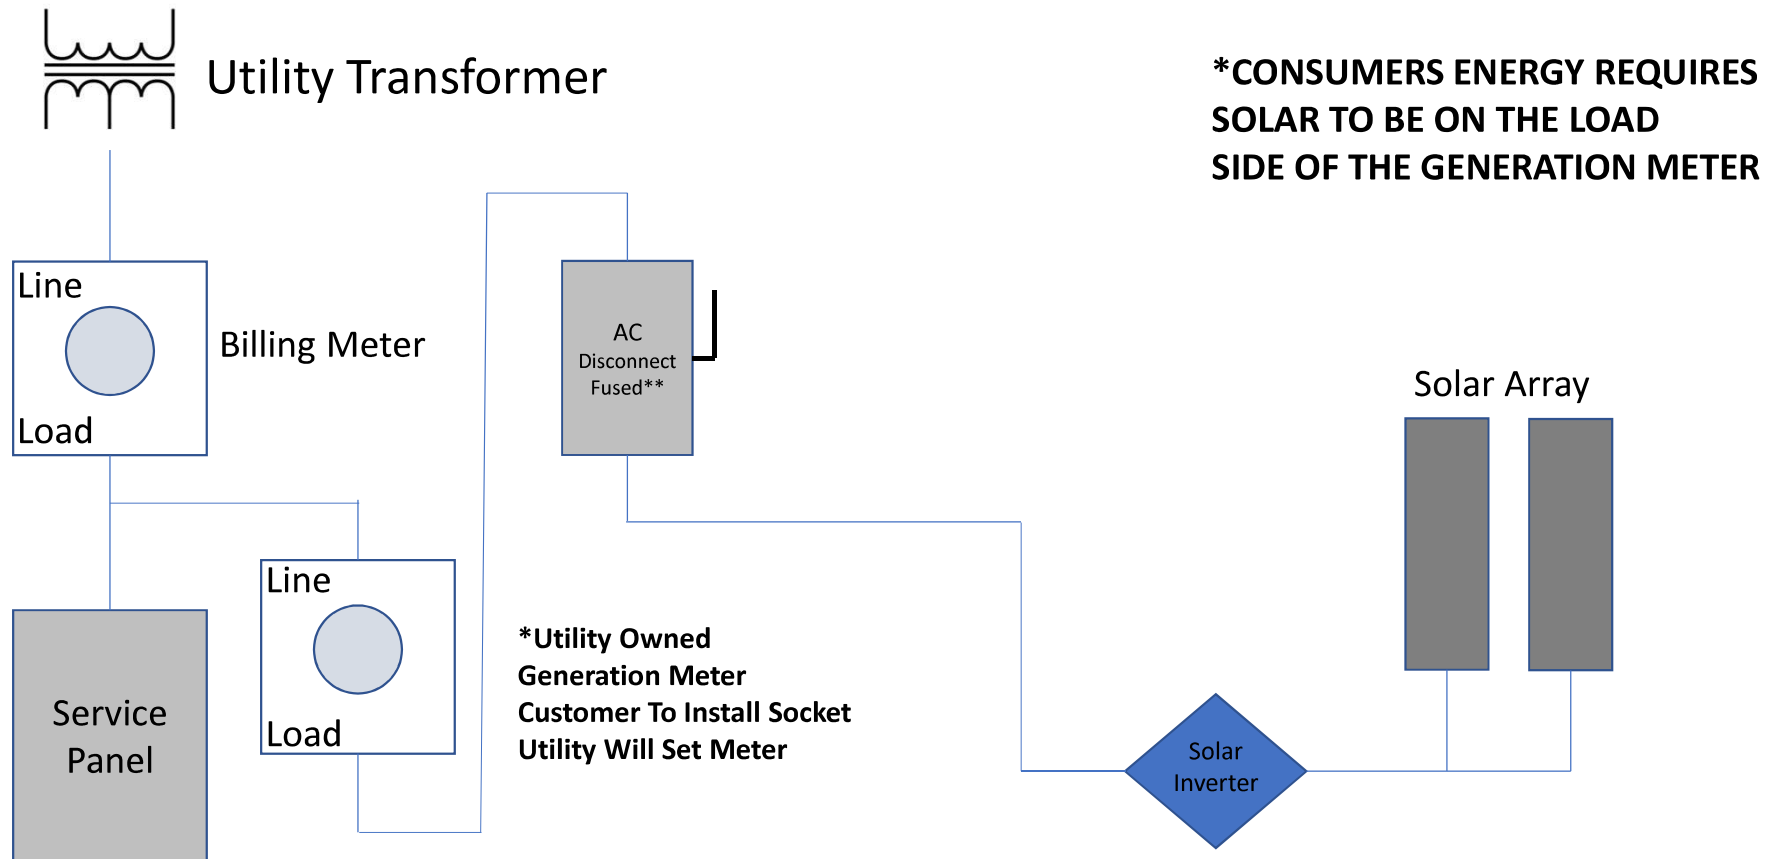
Utility Transformer

*CONSUMERS ENERGY REQUIRES SOLAR TO BE ON THE LOAD SIDE OF THE GENERATION METER

Line

Load

Billing Meter

AC Disconnect Fused**

Solar Array

Line

Load

Service Panel

*Utility Owned
Generation Meter
Customer To Install Socket
Utility Will Set Meter

Solar Inverter